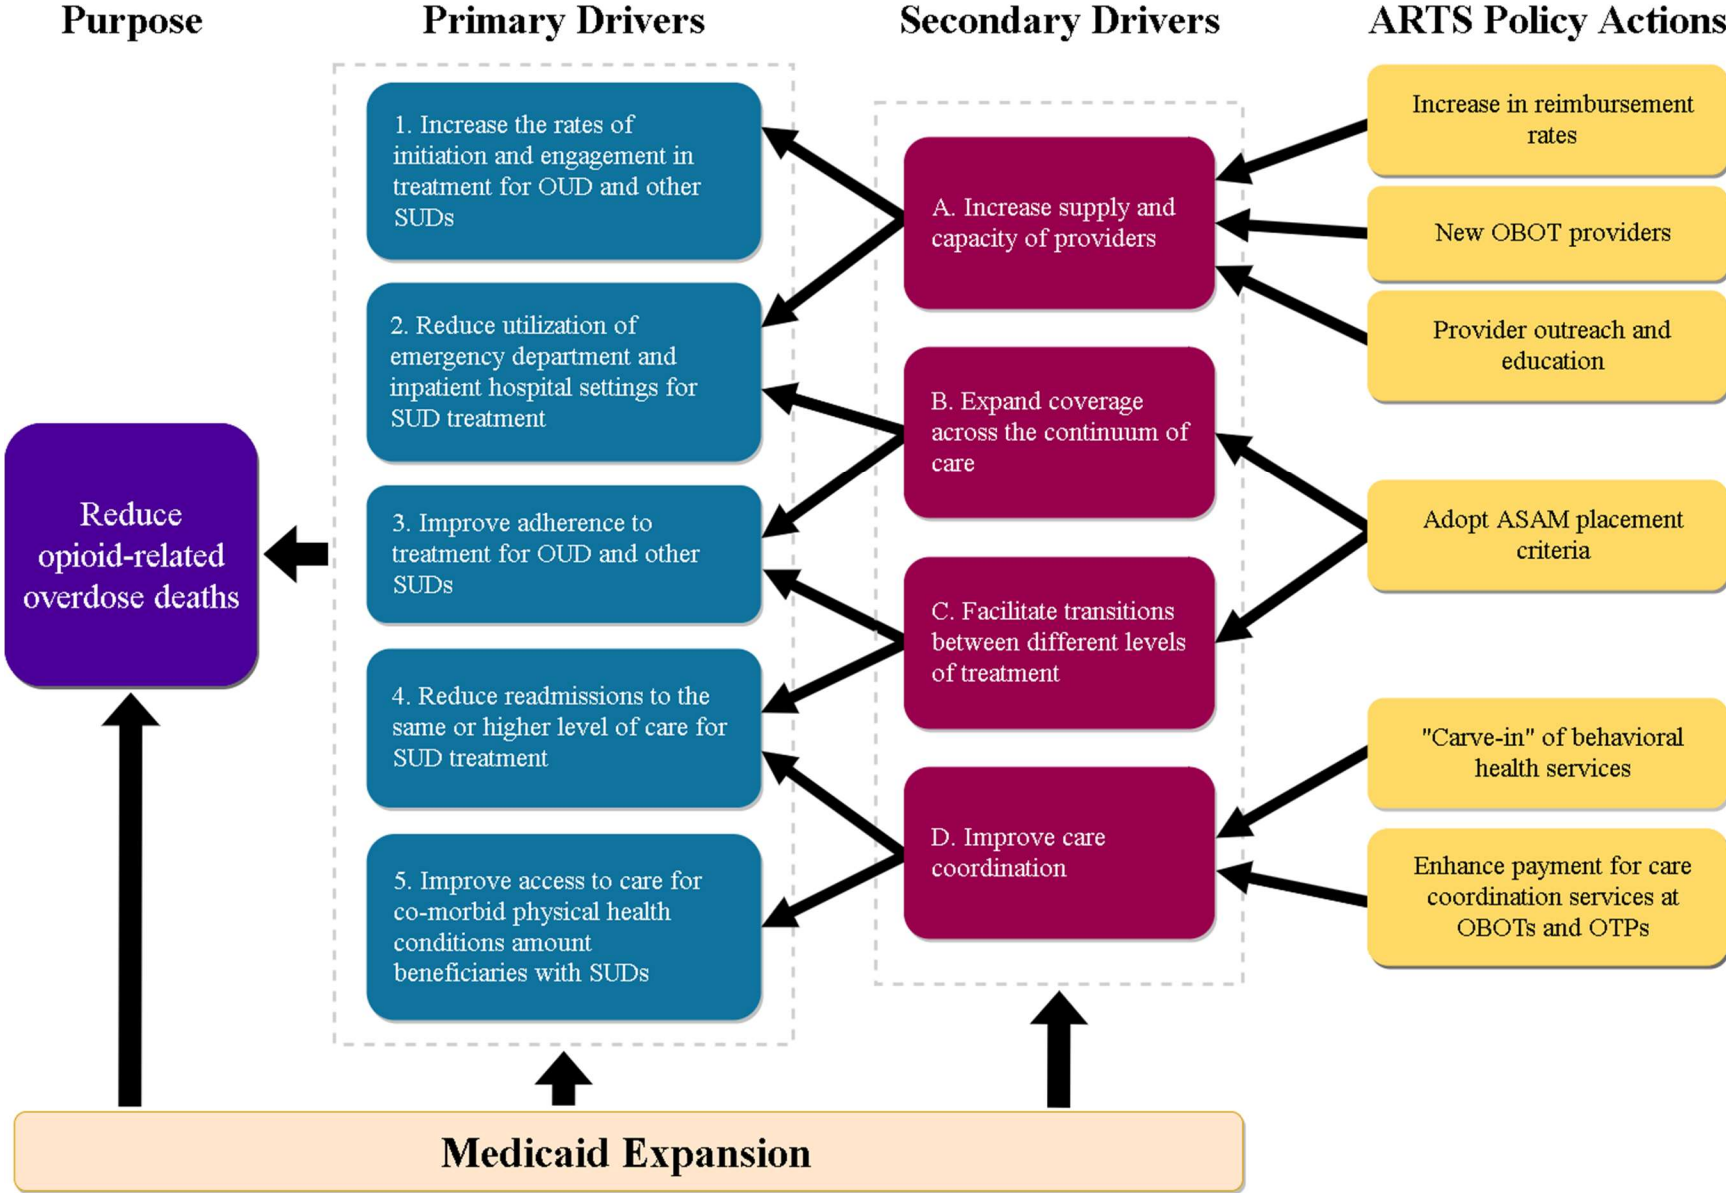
Purpose

Primary Drivers

Secondary Drivers

ARTS Policy Actions

Reduce opioid-related overdose deaths

1. Increase the rates of initiation and engagement in treatment for OUD and other SUDs

2. Reduce utilization of emergency department and inpatient hospital settings for SUD treatment

3. Improve adherence to treatment for OUD and other SUDs

4. Reduce readmissions to the same or higher level of care for SUD treatment

5. Improve access to care for co-morbid physical health conditions amount beneficiaries with SUDs

A. Increase supply and capacity of providers

B. Expand coverage across the continuum of care

C. Facilitate transitions between different levels of treatment

D. Improve care coordination

Increase in reimbursement rates

New OBOT providers

Provider outreach and education

Adopt ASAM placement criteria

"Carve-in" of behavioral health services

Enhance payment for care coordination services at OBOTs and OTPs

Medicaid Expansion